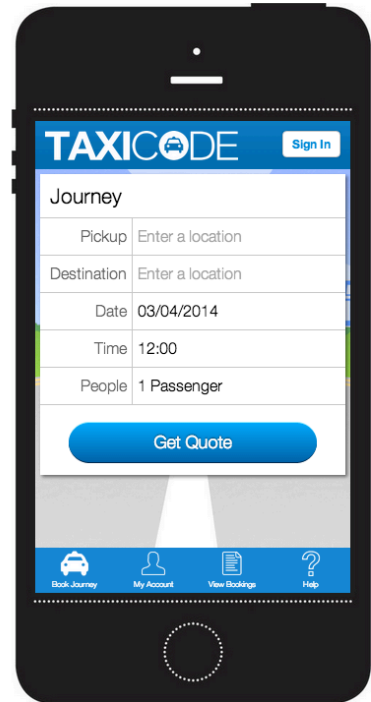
TAXICODE

Sign In

Journey

| Pickup | Enter a location |
|---|---|
| Destination | Enter a location |
| Date | 03/04/2014 |
| Time | 12:00 |
| People | 1 Passenger |

Get Quote

Book Journey
My Account
View Bookings
Help